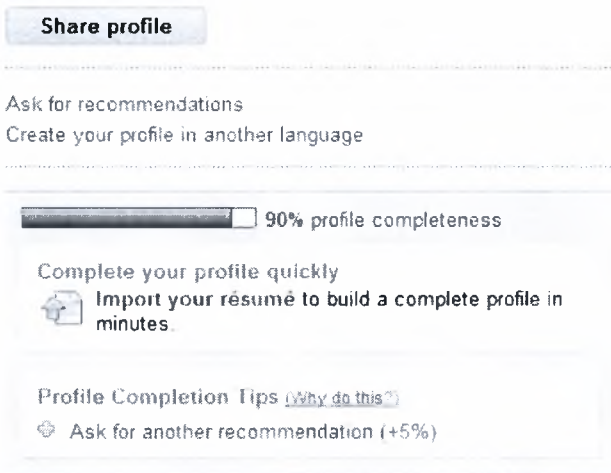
Share profile

Ask for recommendations
Create your profile in another language

90% profile completeness

Complete your profile quickly
Import your résumé to build a complete profile in minutes.

Profile Completion Tips (Why do this?)
Ask for another recommendation (+5%)